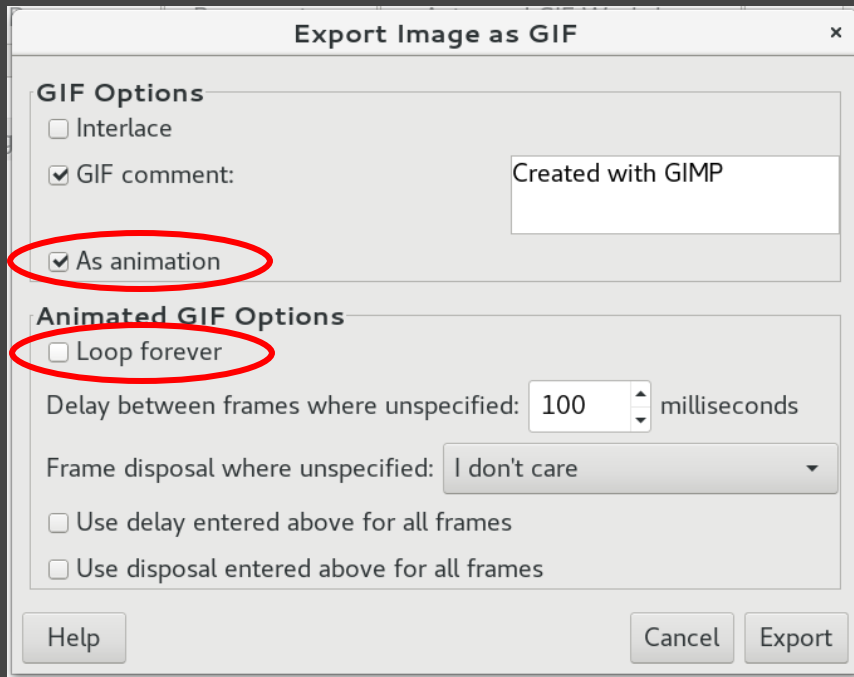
Export Image as GIF

×

GIF Options

Interlace

GIF comment:

Created with GIMP

As animation

Animated GIF Options

Loop forever

Delay between frames where unspecified: 100 milliseconds

Frame disposal where unspecified: I don't care

Use delay entered above for all frames

Use disposal entered above for all frames

Help

Cancel

Export